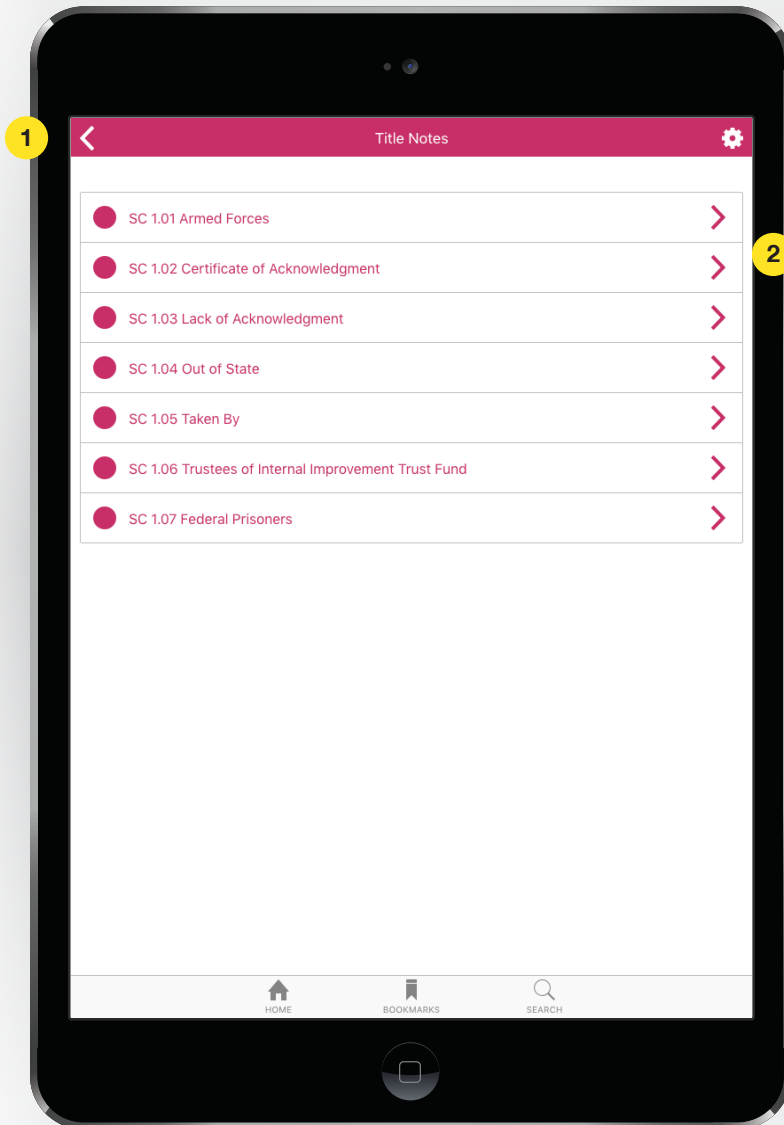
1

Title Notes

SC 1.01 Armed Forces

2

SC 1.02 Certificate of Acknowledgment

SC 1.03 Lack of Acknowledgment

SC 1.04 Out of State

SC 1.05 Taken By

SC 1.06 Trustees of Internal Improvement Trust Fund

SC 1.07 Federal Prisoners

HOME BOOKMARKS SEARCH